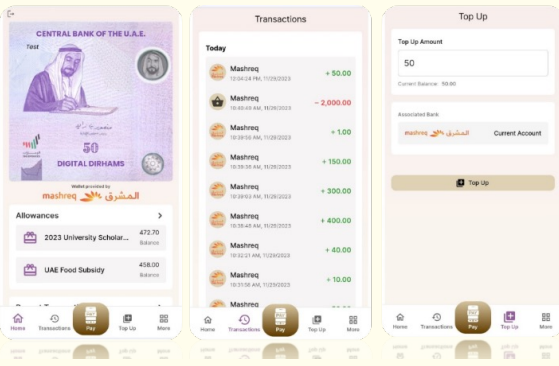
CENTRAL BANK OF THE U.A.E.

Test

50

DIGITAL DIRHAMS

Wallet provided by

mashreq المشرق

Allowances >

2023 University Scholar... 472.70 Balance

UAE Food Subsidy 458.00 Balance

Home Transactions Pay Top Up More

Transactions

Today

| | | |
|---|---|---|
| Mashreq | 12:04:24 PM, 11/29/2023 | + 50.00 |
| Mashreq | 10:48:49 AM, 11/29/2023 | − 2,000.00 |
| Mashreq | 10:39:56 AM, 11/29/2023 | + 1.00 |
| Mashreq | 10:39:56 AM, 11/29/2023 | + 150.00 |
| Mashreq | 10:39:53 AM, 11/29/2023 | + 300.00 |
| Mashreq | 10:39:45 AM, 11/29/2023 | + 400.00 |
| Mashreq | 10:32:21 AM, 11/29/2023 | + 40.00 |
| Mashreq | 10:31:56 AM, 11/29/2023 | + 10.00 |

Home Transactions Pay Top Up More

Top Up

Top Up Amount

50

Current Balance : 50.00

Associated Bank

mashreq المشرق Current Account

Top Up

Home Transactions Pay Top Up More